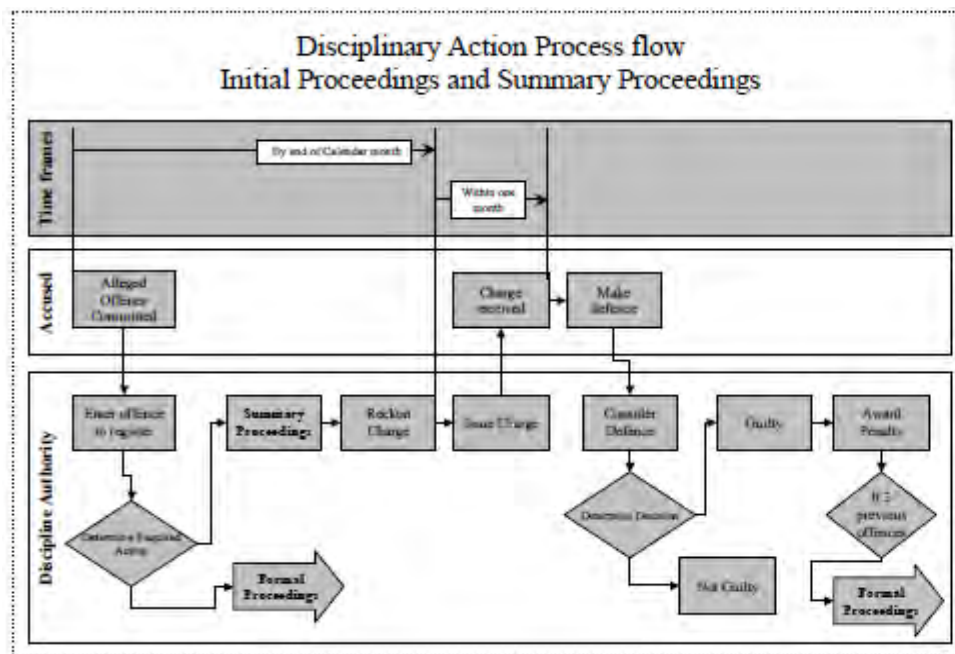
Disciplinary Action Process flow
Initial Proceedings and Summary Proceedings

Time frames

By end of Calendar month

Within one month

Accused

Alleged Offence Committed

Charge received

Make defence

Discipline Authority

Enter offence to register

Summary Proceedings

Reckon Charge

Issue Charge

Consider Defence

Guilty

Award Penalty

Determine Required Action

Formal Proceedings

Determine Decision

Not Guilty

If 2 previous offences

Formal Proceedings